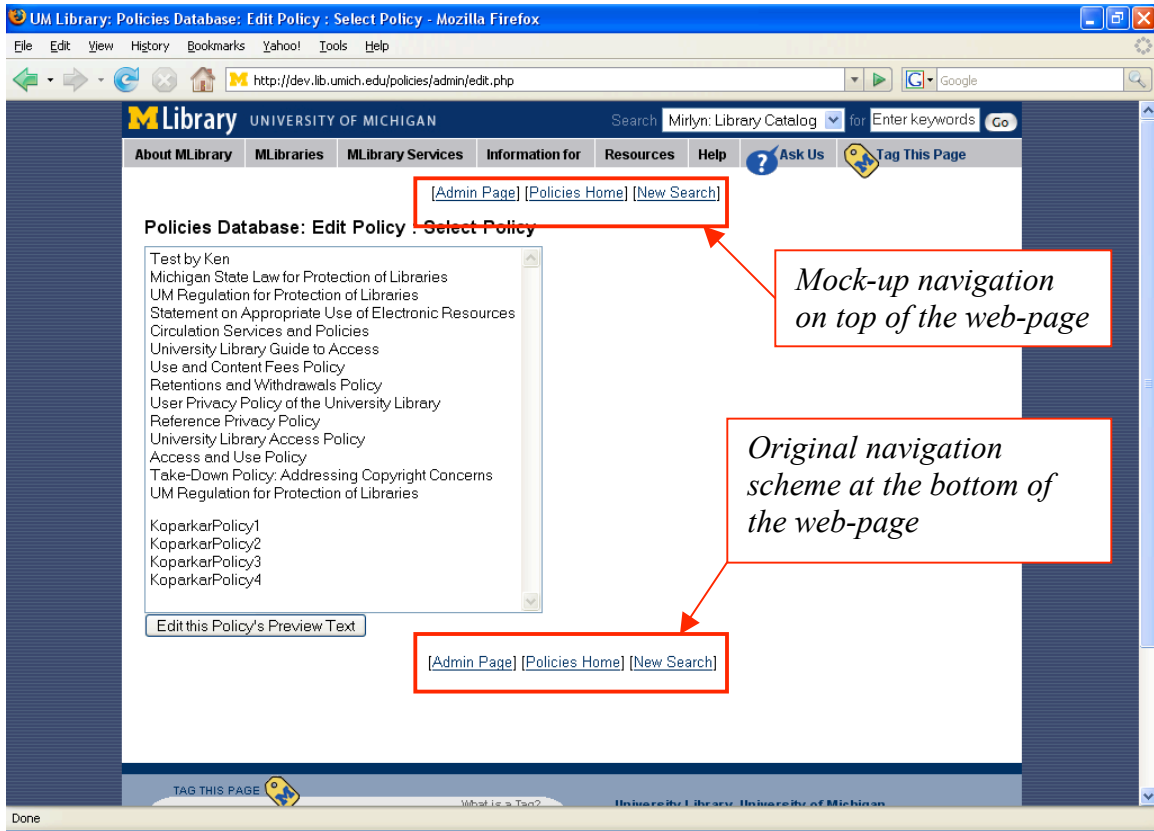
UM Library: Policies Database: Edit Policy : Select Policy - Mozilla Firefox

File Edit View History Bookmarks Yahoo! Tools Help

http://dev.lib.umich.edu/policies/admin/edit.php

Google

M Library UNIVERSITY OF MICHIGAN

Search Mirlyn: Library Catalog for Enter keywords Go

About MLibrary | MLibraries | MLibrary Services | Information for | Resources | Help | Ask Us | Tag This Page

[Admin Page] [Policies Home] [New Search]

Policies Database: Edit Policy : Select Policy

Test by Ken
Michigan State Law for Protection of Libraries
UM Regulation for Protection of Libraries
Statement on Appropriate Use of Electronic Resources
Circulation Services and Policies
University Library Guide to Access
Use and Content Fees Policy
Retentions and Withdrawals Policy
User Privacy Policy of the University Library
Reference Privacy Policy
University Library Access Policy
Access and Use Policy
Take-Down Policy: Addressing Copyright Concerns
UM Regulation for Protection of Libraries

KoparkarPolicy1
KoparkarPolicy2
KoparkarPolicy3
KoparkarPolicy4

Edit this Policy's Preview Text

Mock-up navigation on top of the web-page

Original navigation scheme at the bottom of the web-page

[Admin Page] [Policies Home] [New Search]

TAG THIS PAGE

What is a Tag?

University Library, University of Michigan

Done